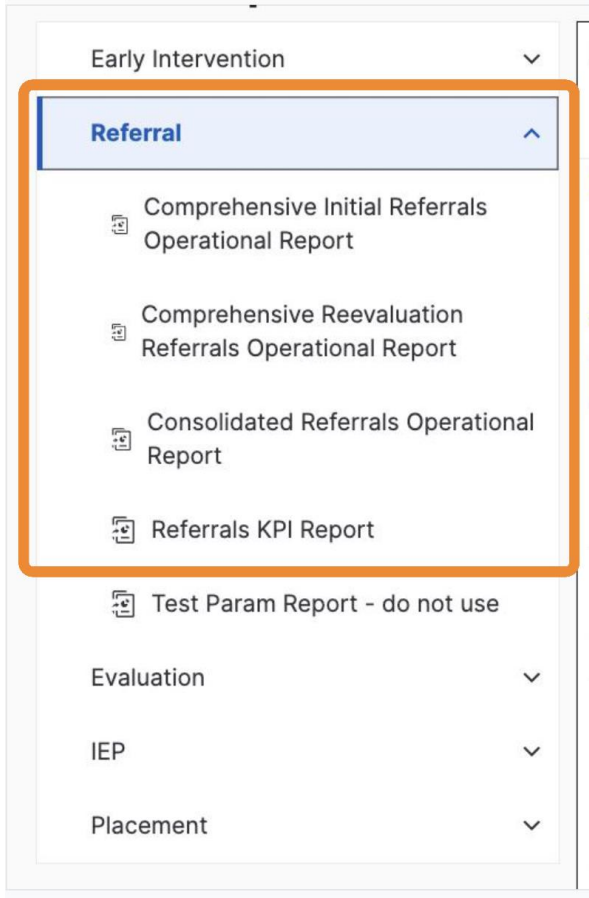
Early Intervention

Referral

Comprehensive Initial Referrals Operational Report

Comprehensive Reevaluation Referrals Operational Report

Consolidated Referrals Operational Report

Referrals KPI Report

Test Param Report - do not use

Evaluation

IEP

Placement